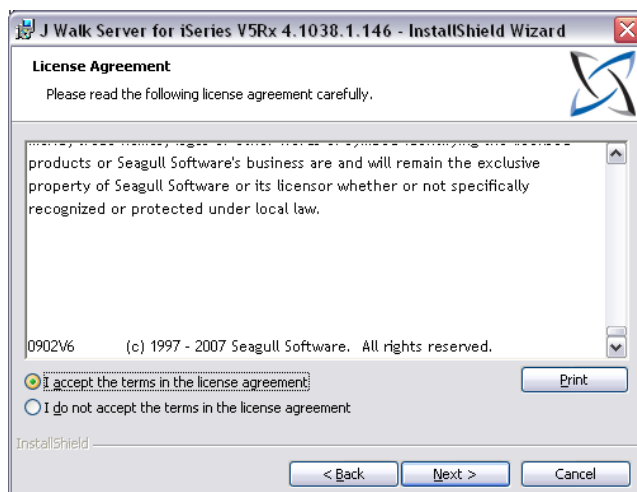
J Walk Server for iSeries V5Rx 4.1038.1.146 - InstallShield Wizard

License Agreement

Please read the following license agreement carefully.

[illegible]
products or Seagull Software's business are and will remain the exclusive property of Seagull Software or its licensor whether or not specifically recognized or protected under local law.

0902V6 (c) 1997 - 2007 Seagull Software. All rights reserved.

I accept the terms in the license agreement

I do not accept the terms in the license agreement

Print

InstallShield

< Back

Next >

Cancel